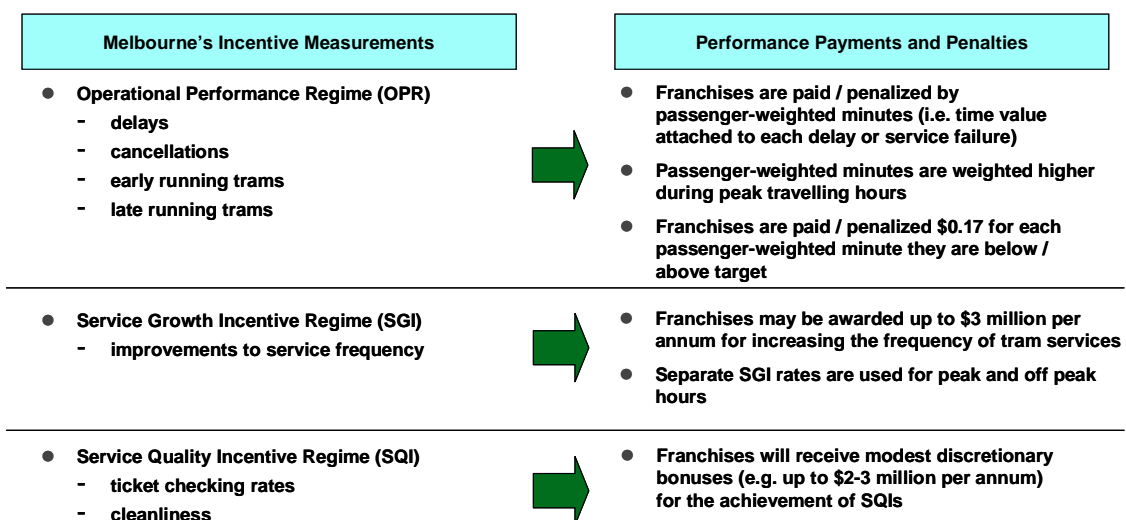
Melbourne's Incentive Measurements

Performance Payments and Penalties

- Operational Performance Regime (OPR)
  - delays
  - cancellations
  - early running trams
  - late running trams

- Franchises are paid / penalized by passenger-weighted minutes (i.e. time value attached to each delay or service failure)
- Passenger-weighted minutes are weighted higher during peak travelling hours
- Franchises are paid / penalized $0.17 for each passenger-weighted minute they are below / above target

- Service Growth Incentive Regime (SGI)
  - improvements to service frequency

- Franchises may be awarded up to $3 million per annum for increasing the frequency of tram services
- Separate SGI rates are used for peak and off peak hours

- Service Quality Incentive Regime (SQI)
  - ticket checking rates
  - cleanliness

- Franchises will receive modest discretionary bonuses (e.g. up to $2-3 million per annum) for the achievement of SQIs